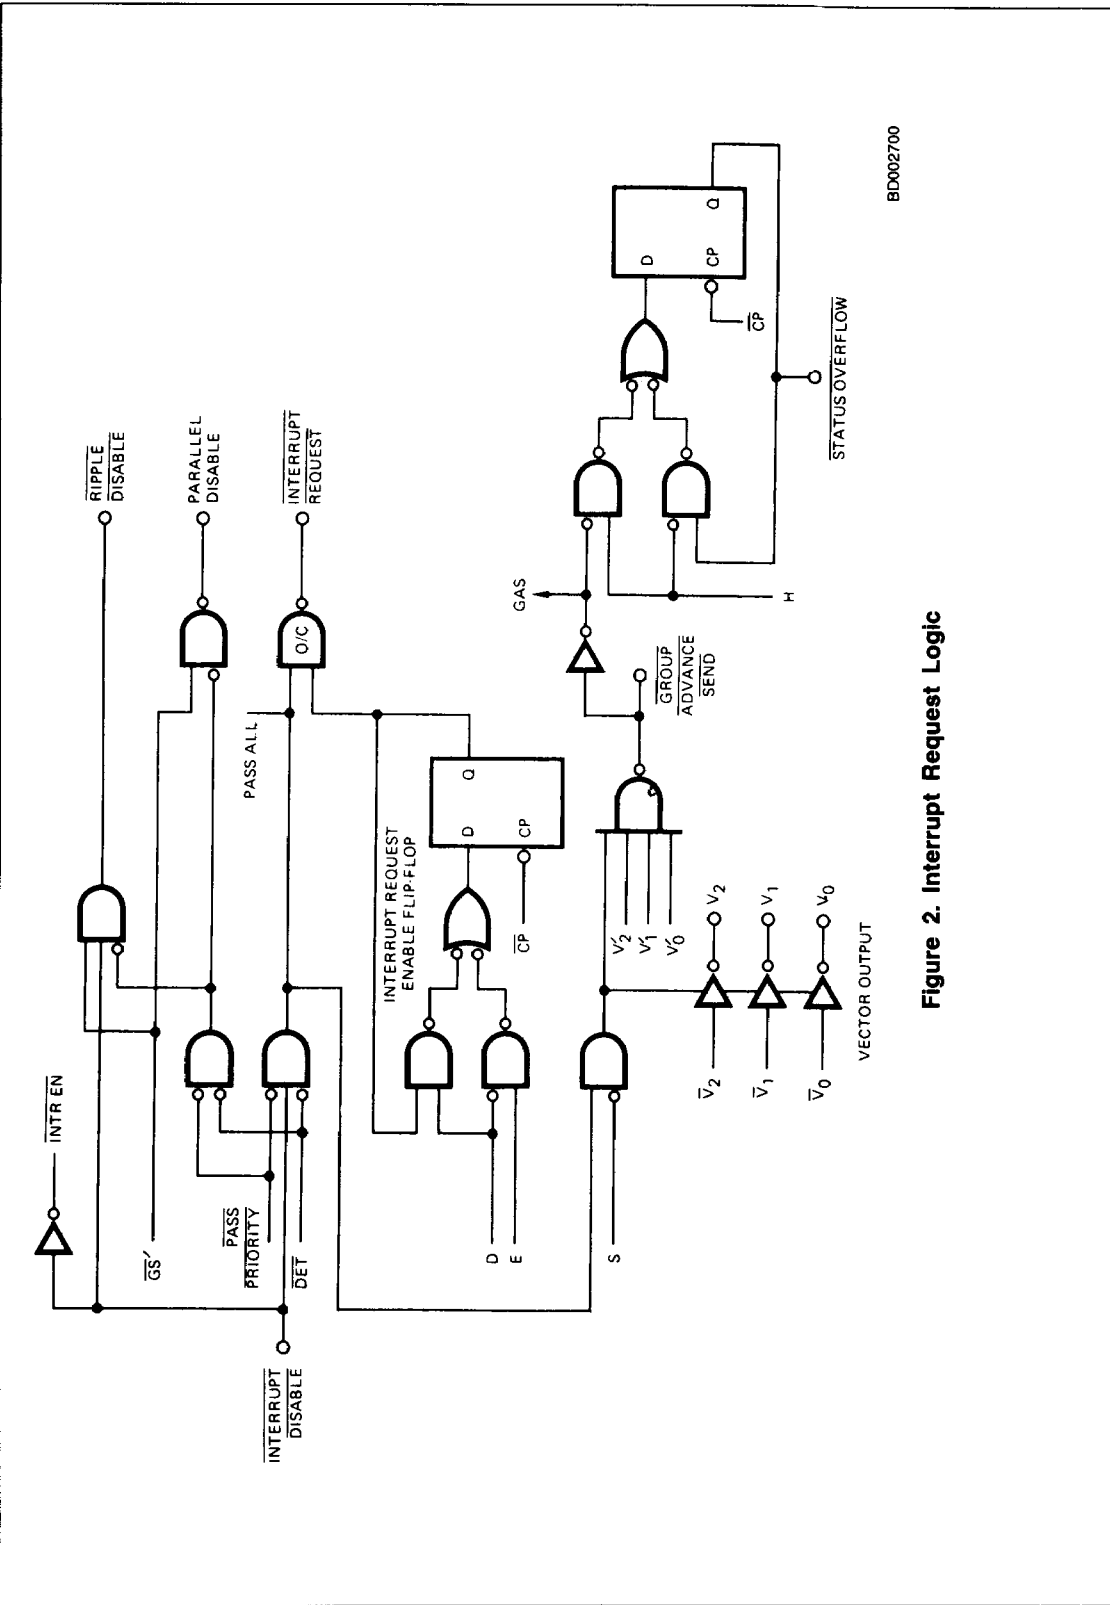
$\overline{\text{INTR EN}}$

$\overline{\text{RIPPLE}}$ $\overline{\text{DISABLE}}$

PARALLEL DISABLE

$\overline{\text{INTERRUPT}}$ $\overline{\text{REQUEST}}$

O/C

PASS ALL

$\overline{\text{GS}}'$

$\overline{\text{PASS}}$ $\overline{\text{PRIORITY}}$

$\overline{\text{DET}}$

$\overline{\text{INTERRUPT}}$ $\overline{\text{DISABLE}}$

INTERRUPT REQUEST ENABLE FLIP-FLOP

D Q

CP

$\overline{\text{CP}}$

D

E

S

$V_2'$

$V_1'$

$V_0'$

$\overline{\text{GROUP}}$ $\overline{\text{ADVANCE}}$ $\overline{\text{SEND}}$

GAS

H

$V_2$

$V_1$

$V_0$

$\overline{V}_2$

$\overline{V}_1$

$\overline{V}_0$

VECTOR OUTPUT

D

CP

Q

$\overline{\text{CP}}$

$\overline{\text{STATUS OVERFLOW}}$

BD002700

Figure 2. Interrupt Request Logic